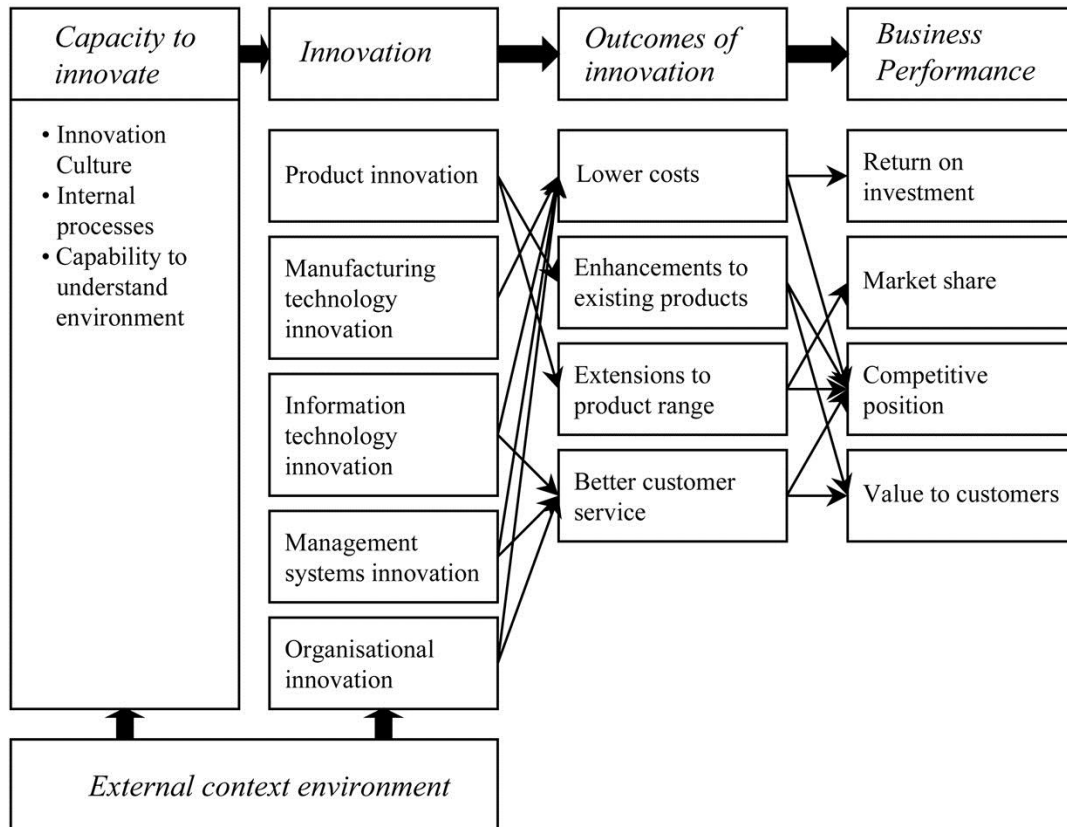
Capacity to innovate

Innovation

Outcomes of innovation

Business Performance

• Innovation Culture
• Internal processes
• Capability to understand environment

Product innovation

Manufacturing technology innovation

Information technology innovation

Management systems innovation

Organisational innovation

Lower costs

Enhancements to existing products

Extensions to product range

Better customer service

Return on investment

Market share

Competitive position

Value to customers

External context environment